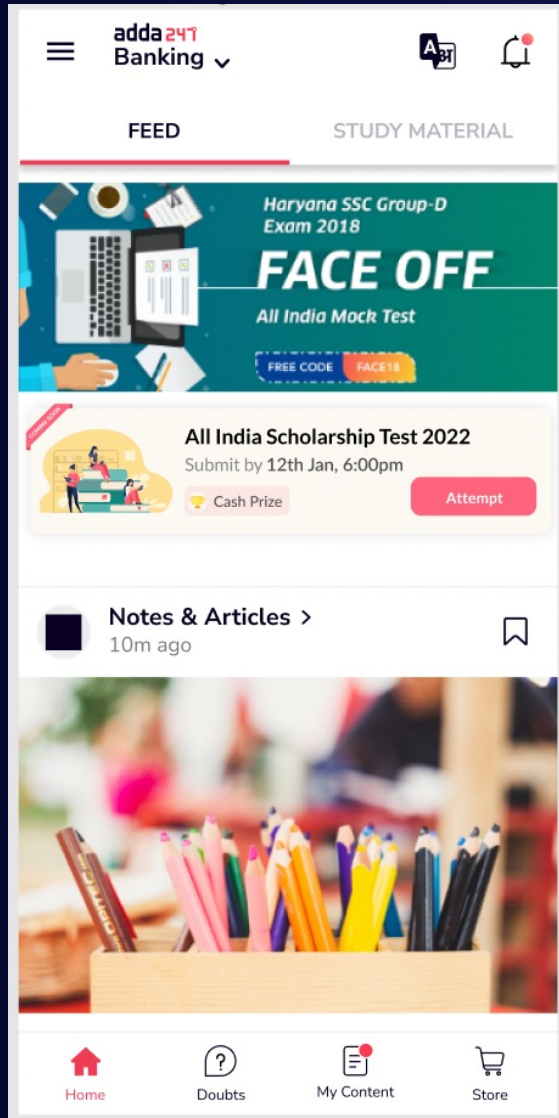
adda247
Banking

FEED

STUDY MATERIAL

Haryana SSC Group-D Exam 2018
FACE OFF
All India Mock Test
FREE CODE FACE18

COMING SOON
All India Scholarship Test 2022
Submit by 12th Jan, 6:00pm
Cash Prize
Attempt

Notes & Articles >
10m ago

Home
Doubts
My Content
Store